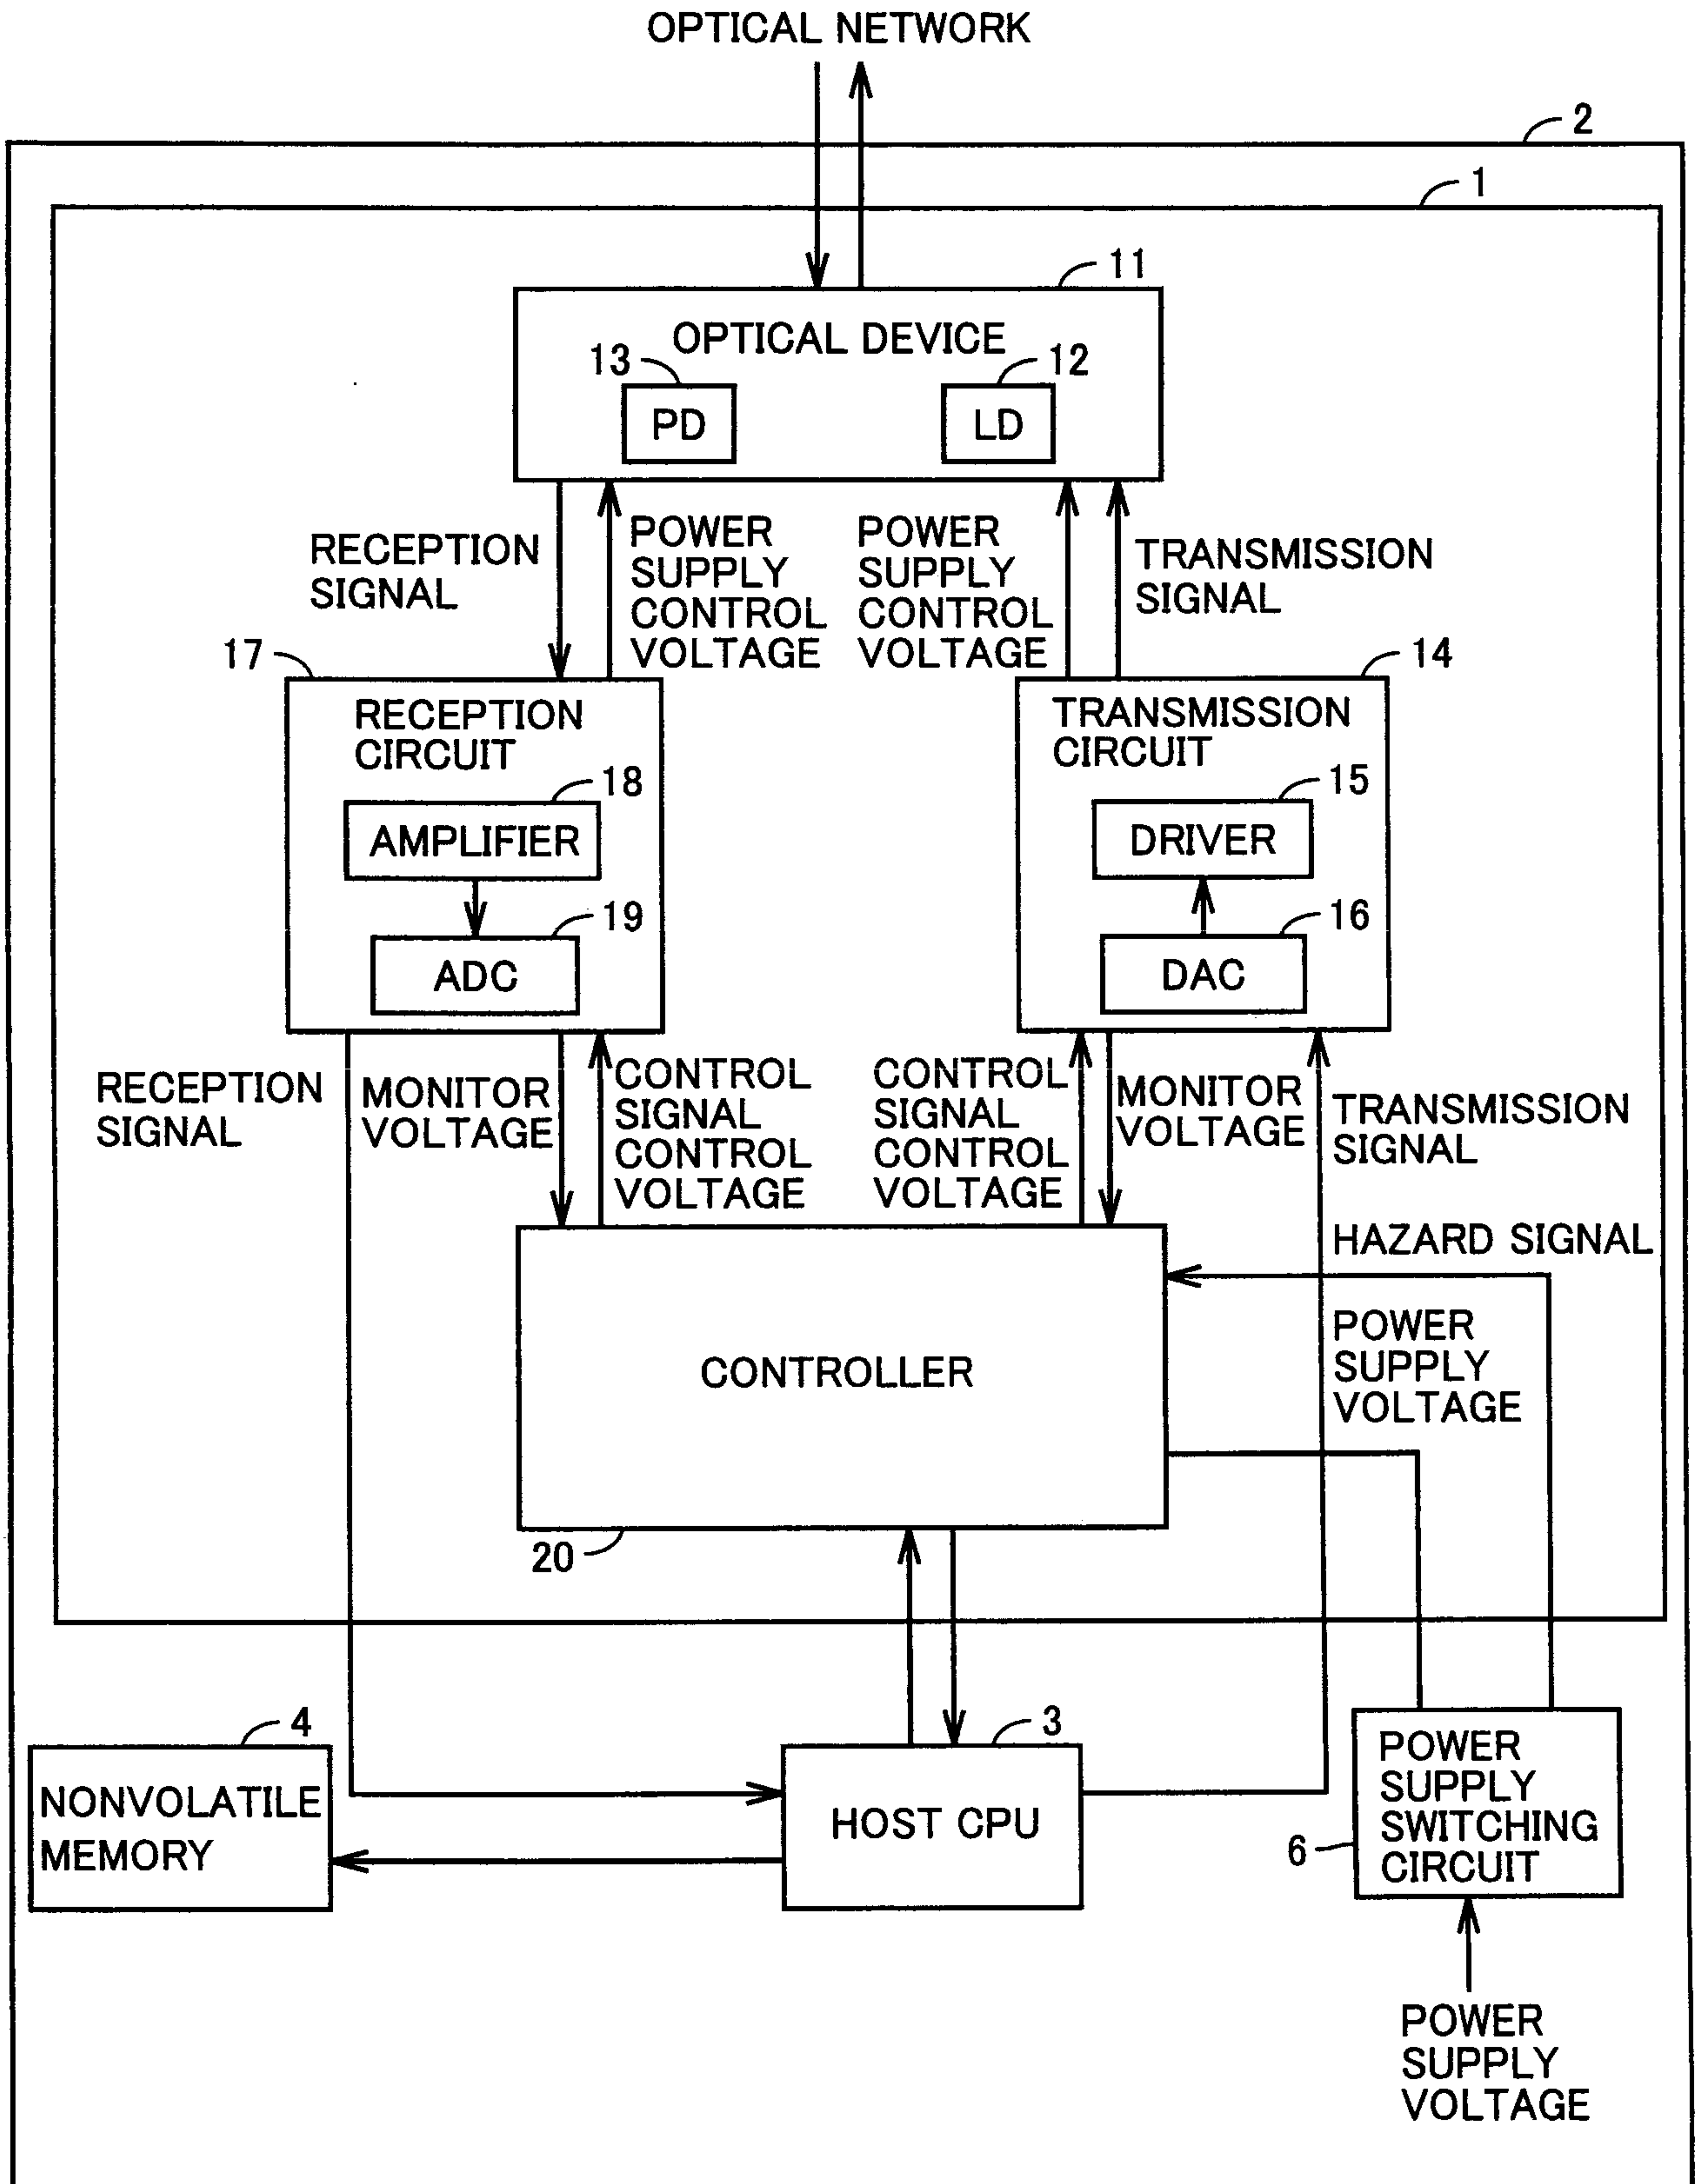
OPTICAL NETWORK

2

1

11

OPTICAL DEVICE

13

PD

12

LD

RECEPTION SIGNAL

POWER SUPPLY CONTROL VOLTAGE

POWER SUPPLY CONTROL VOLTAGE

TRANSMISSION SIGNAL

17

RECEPTION CIRCUIT

18

AMPLIFIER

19

ADC

14

TRANSMISSION CIRCUIT

15

DRIVER

16

DAC

RECEPTION SIGNAL

MONITOR VOLTAGE

CONTROL SIGNAL CONTROL VOLTAGE

CONTROL SIGNAL CONTROL VOLTAGE

MONITOR VOLTAGE

TRANSMISSION SIGNAL

HAZARD SIGNAL

CONTROLLER

POWER SUPPLY VOLTAGE

20

4

NONVOLATILE MEMORY

3

HOST CPU

6

POWER SUPPLY SWITCHING CIRCUIT

POWER SUPPLY VOLTAGE